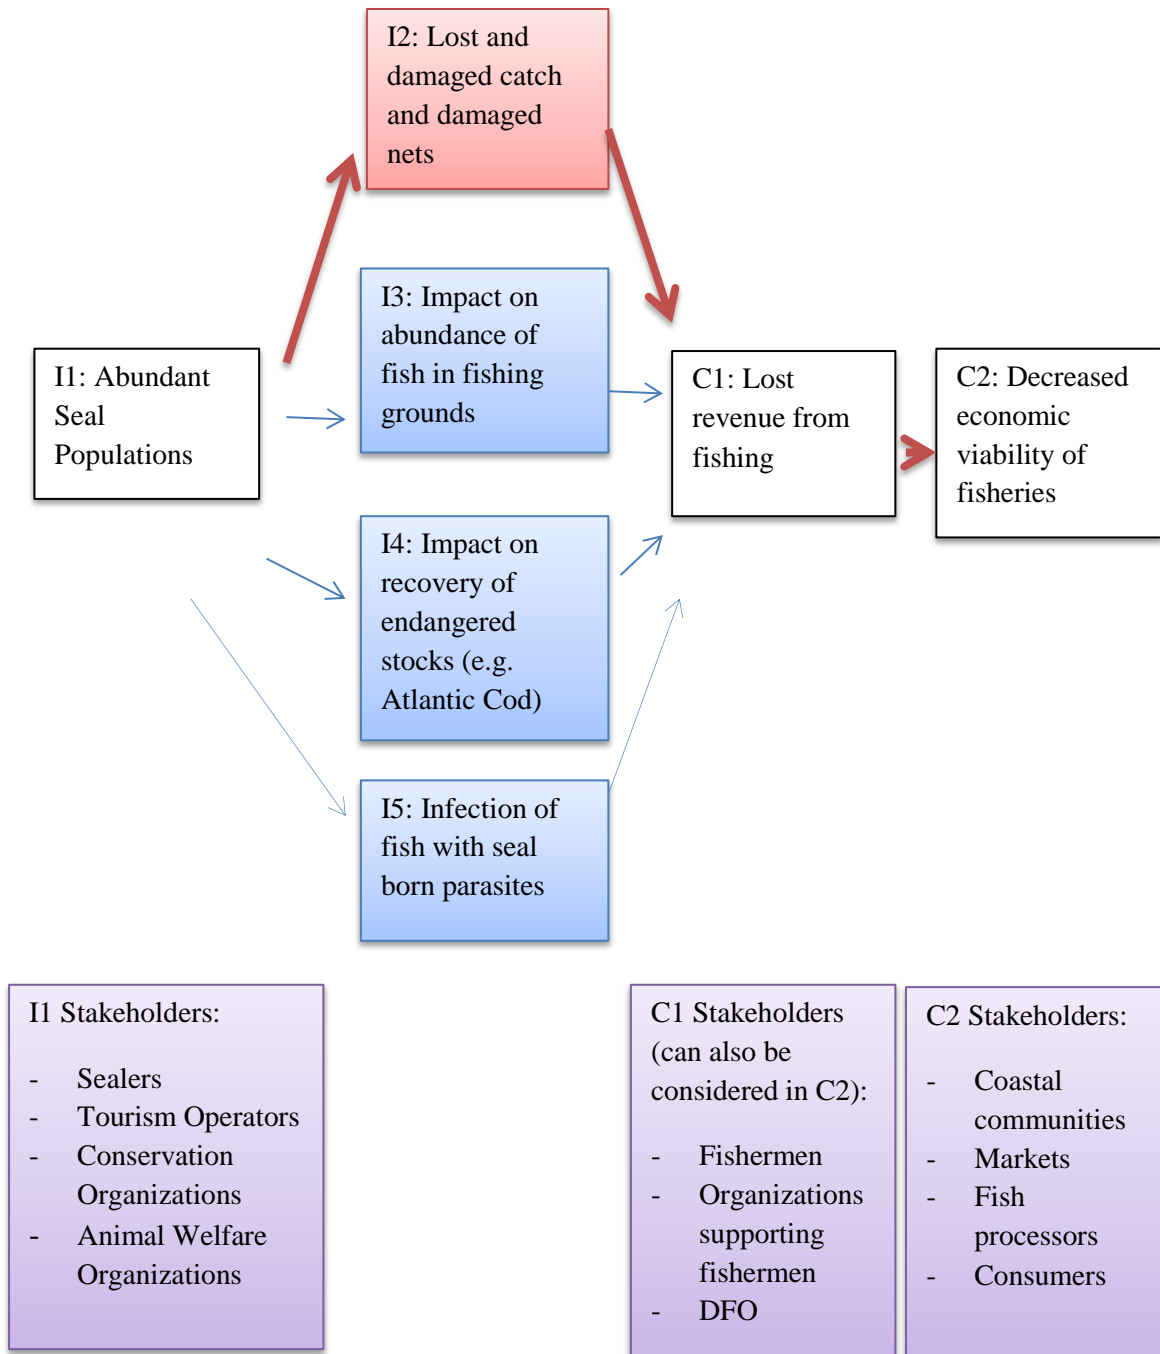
I2: Lost and damaged catch and damaged nets

I3: Impact on abundance of fish in fishing grounds

I1: Abundant Seal Populations

C1: Lost revenue from fishing

C2: Decreased economic viability of fisheries

I4: Impact on recovery of endangered stocks (e.g. Atlantic Cod)

I5: Infection of fish with seal born parasites

I1 Stakeholders:

- Sealers
- Tourism Operators
- Conservation Organizations
- Animal Welfare Organizations

C1 Stakeholders (can also be considered in C2):

- Fishermen
- Organizations supporting fishermen
- DFO

C2 Stakeholders:

- Coastal communities
- Markets
- Fish processors
- Consumers